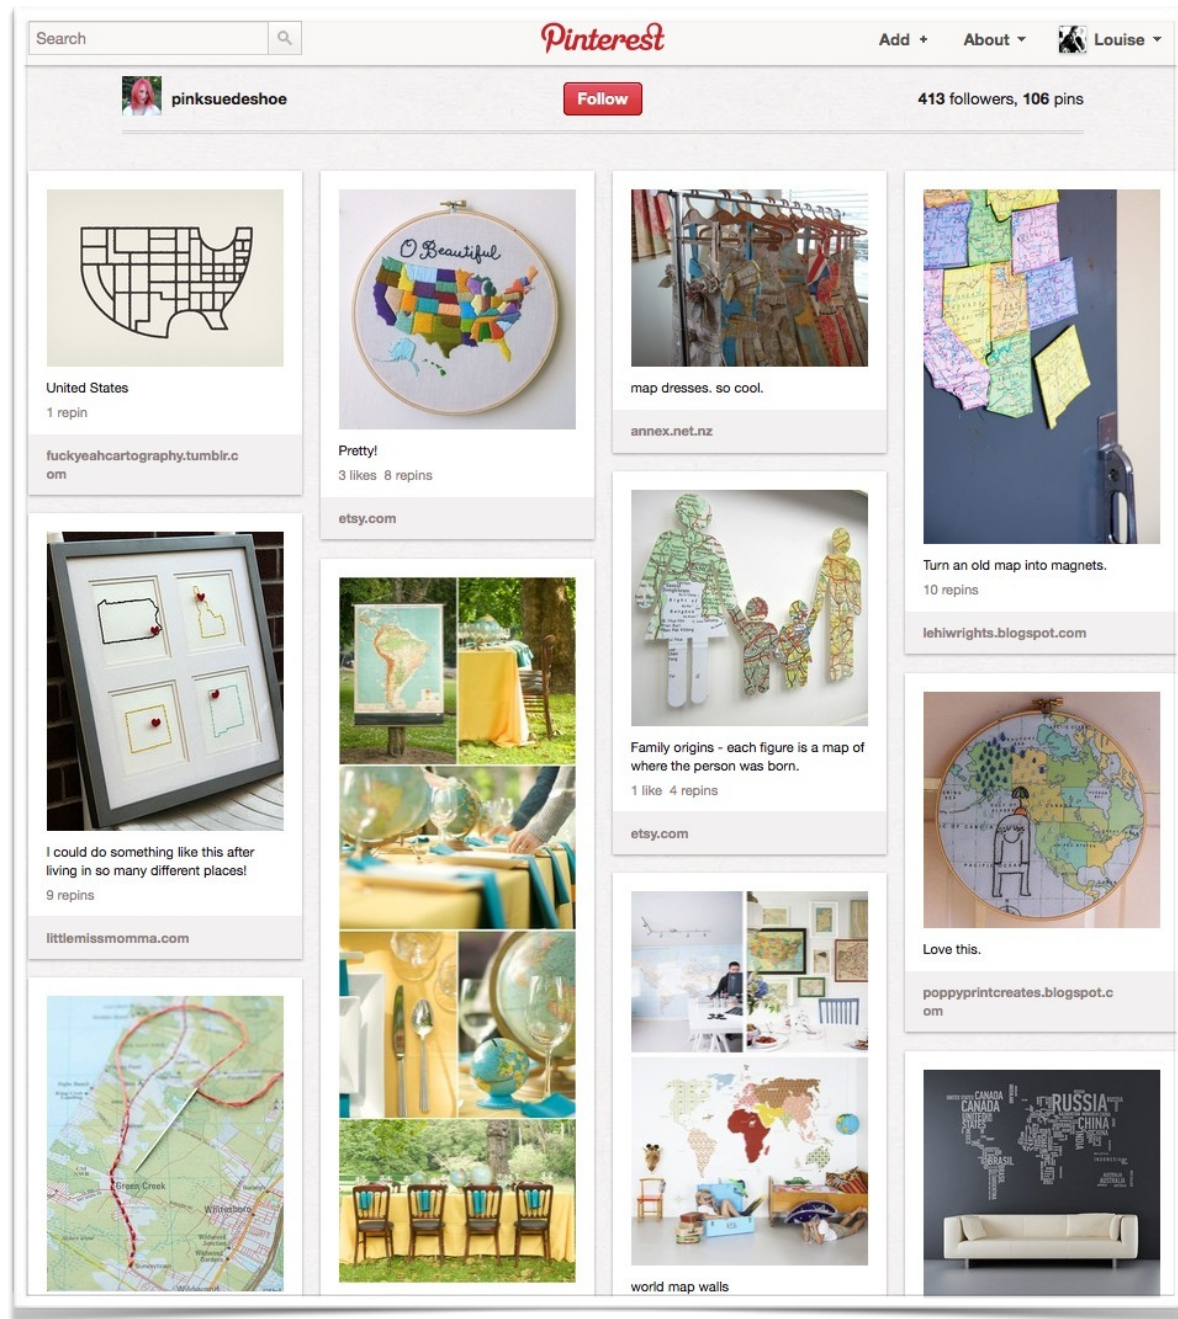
Search

Pinterest

Add + About ▾ Louise ▾

pinksuedeshoe

Follow

413 followers, 106 pins

United States
1 repin

fuckyeahcartography.tumblr.com

I could do something like this after living in so many different places!
9 repins

littlemissmomma.com

Green Creek

O Beautiful

Pretty!
3 likes 8 repins

etsy.com

map dresses. so cool.

annex.net.nz

Family origins - each figure is a map of where the person was born.
1 like 4 repins

etsy.com

world map walls

Turn an old map into magnets.
10 repins

lehiwrights.blogspot.com

Love this.

poppyprintcreates.blogspot.com

CANADA
UNITED STATES
RUSSIA
CHINA
BRASIL
AUSTRALIA